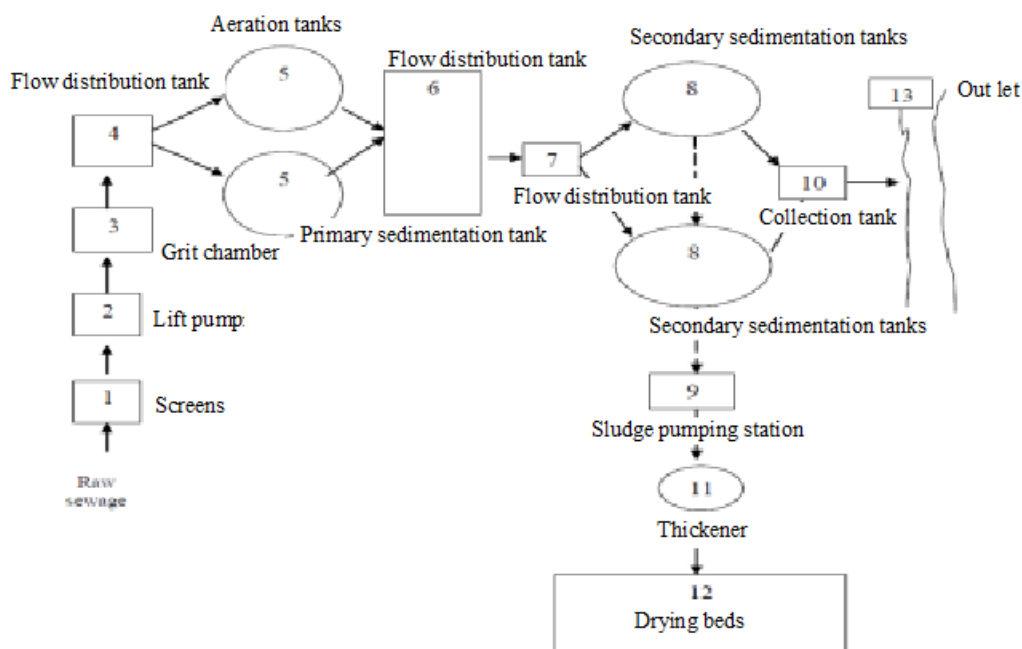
Aeration tanks

Flow distribution tank

Secondary sedimentation tanks

Flow distribution tank

5

6

8

13

Out let

4

5

7

Flow distribution tank

10

3

Collection tank

Primary sedimentation tank

Grit chamber

8

2

Lift pump

Secondary sedimentation tanks

1

Screens

9

Sludge pumping station

Raw sewage

11

Thickener

12

Drying beds